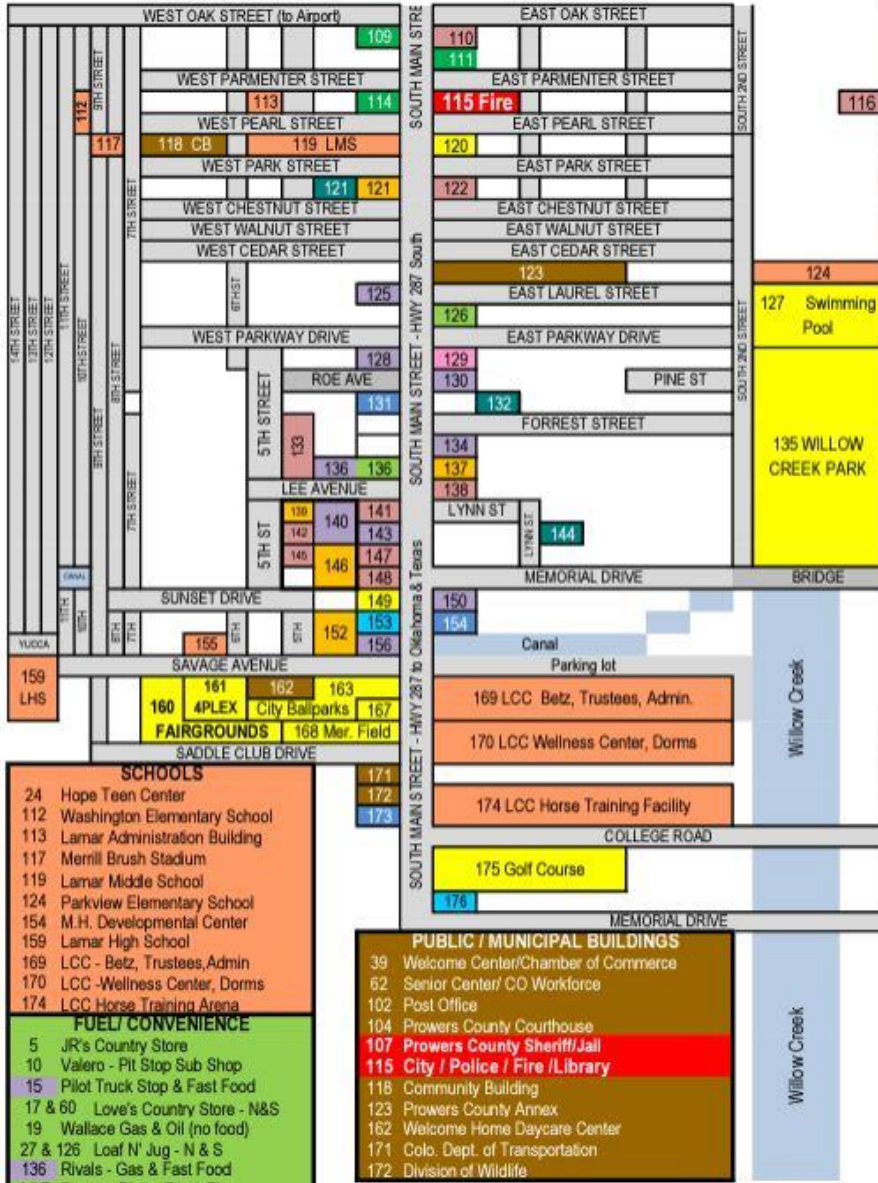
WEST OAK STREET (to Airport)
109
110
111
EAST OAK STREET
SOUTH MAIN STRE
WEST PARMENTER STREET
EAST PARMENTER STREET
113
114
115 Fire
116
112
9TH STREET
WEST PEARL STREET
EAST PEARL STREET
117
118 CB
119 LMS
120
SOUTH 2ND STREET
WEST PARK STREET
EAST PARK STREET
121
121
122
7TH STREET
WEST CHESTNUT STREET
EAST CHESTNUT STREET
WEST WALNUT STREET
EAST WALNUT STREET
WEST CEDAR STREET
EAST CEDAR STREET
123
124
6TH ST
125
EAST LAUREL STREET
127 Swimming Pool
14TH STREET
13TH STREET
12TH STREET
11TH STREET
10TH STREET
8TH STREET
126
WEST PARKWAY DRIVE
EAST PARKWAY DRIVE
SOUTH MAIN STREET - HWY 287 South
SOUTH 2ND STREET
128
129
ROE AVE
130
PINE ST
5TH STREET
131
132
9TH STREET
FORREST STREET
135 WILLOW CREEK PARK
133
134
136
136
137
138
7TH STREET
LEE AVENUE
139
140
141
142
143
LYNN ST
5TH ST
LYNN ST
144
145
146
147
148
CANAL
MEMORIAL DRIVE
BRIDGE
11TH
10TH
SUNSET DRIVE
149
150
8TH
7TH
6TH
5TH
152
153
154
YUCCA
155
156
Canal
SAVAGE AVENUE
Parking lot
159 LHS
161 4PLEX
162
163
160
City Ballparks
167
169 LCC Betz, Trustees, Admin.
FAIRGROUNDS
168 Mer. Field
Willow Creek
SADDLE CLUB DRIVE
170 LCC Wellness Center, Dorms
SOUTH MAIN STREET - HWY 287 to Oklahoma & Texas
SCHOOLS
171
172
173
174 LCC Horse Training Facility
24 Hope Teen Center
112 Washington Elementary School
113 Lamar Administration Building
117 Merrill Brush Stadium
119 Lamar Middle School
124 Parkview Elementary School
154 M.H. Developmental Center
159 Lamar High School
169 LCC - Betz, Trustees,Admin
170 LCC -Wellness Center, Dorms
174 LCC Horse Training Arena
COLLEGE ROAD
175 Golf Course
176
MEMORIAL DRIVE
PUBLIC / MUNICIPAL BUILDINGS
39 Welcome Center/Chamber of Commerce
62 Senior Center/ CO Workforce
102 Post Office
104 Prowers County Courthouse
107 Prowers County Sheriff/Jail
115 City / Police / Fire /Library
118 Community Building
123 Prowers County Annex
162 Welcome Home Daycare Center
171 Colo. Dept. of Transportation
172 Division of Wildlife
FUEL/ CONVENIENCE
5 JR's Country Store
10 Valero - Pit Stop Sub Shop
15 Pilot Truck Stop & Fast Food
17 & 60 Love's Country Store - N&S
19 Wallace Gas & Oil (no food)
27 & 126 Loaf N' Jug - N & S
136 Rivals - Gas & Fast Food
Willow Creek